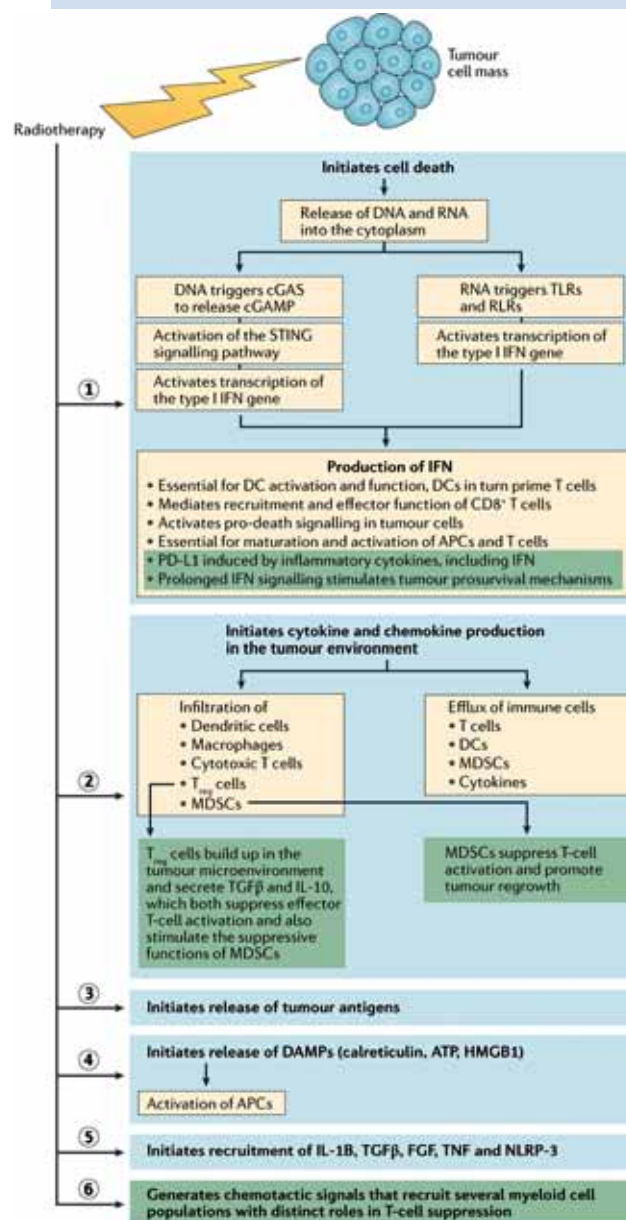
Tumour cell mass

Radiotherapy

Initiates cell death

Release of DNA and RNA into the cytoplasm

DNA triggers cGAS to release cGAMP

Activation of the STING signalling pathway

Activates transcription of the type I IFN gene

RNA triggers TLRs and RLRs

Activates transcription of the type I IFN gene

①

Production of IFN
• Essential for DC activation and function, DCs in turn prime T cells
• Mediates recruitment and effector function of CD8$^+$ T cells
• Activates pro-death signalling in tumour cells
• Essential for maturation and activation of APCs and T cells
• PD-L1 induced by inflammatory cytokines, including IFN
• Prolonged IFN signalling stimulates tumour prosurvival mechanisms

Initiates cytokine and chemokine production in the tumour environment

②

Infiltration of
• Dendritic cells
• Macrophages
• Cytotoxic T cells
• T$_{reg}$ cells
• MDSCs

Efflux of immune cells
• T cells
• DCs
• MDSCs
• Cytokines

T$_{reg}$ cells build up in the tumour microenvironment and secrete TGFβ and IL-10, which both suppress effector T-cell activation and also stimulate the suppressive functions of MDSCs

MDSCs suppress T-cell activation and promote tumour regrowth

③ Initiates release of tumour antigens

④ Initiates release of DAMPs (calreticulin, ATP, HMGB1)

Activation of APCs

⑤ Initiates recruitment of IL-1B, TGFβ, FGF, TNF and NLRP-3

⑥ Generates chemotactic signals that recruit several myeloid cell populations with distinct roles in T-cell suppression